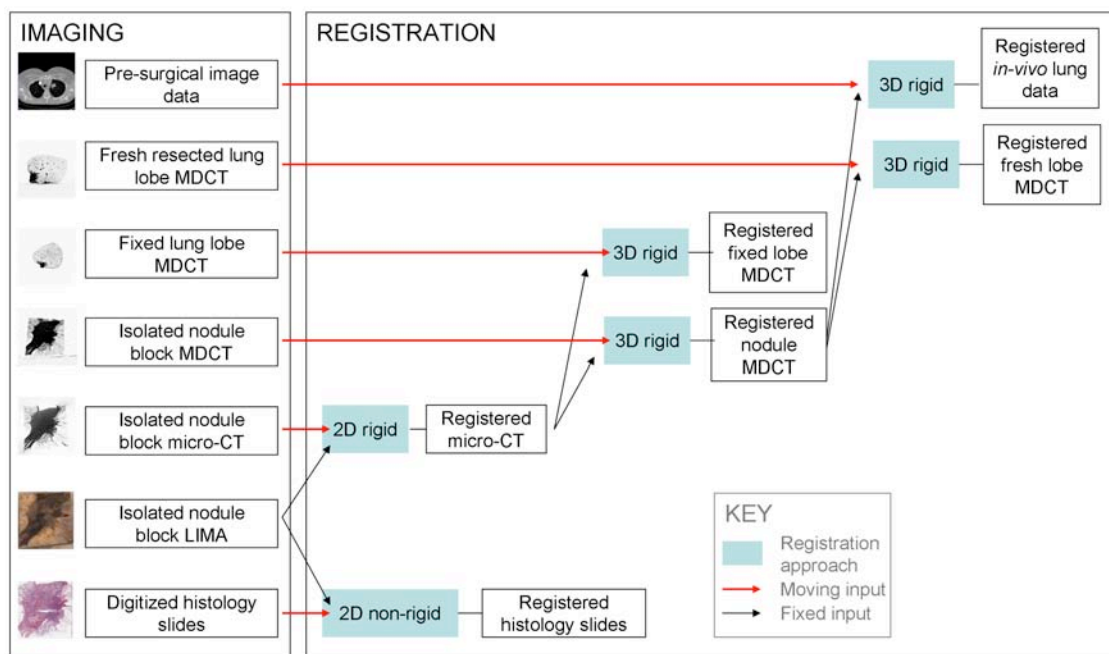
IMAGING

Pre-surgical image data

Fresh resected lung lobe MDCT

Fixed lung lobe MDCT

Isolated nodule block MDCT

Isolated nodule block micro-CT

Isolated nodule block LIMA

Digitized histology slides

REGISTRATION

3D rigid

Registered *in-vivo* lung data

3D rigid

Registered fresh lobe MDCT

3D rigid

Registered fixed lobe MDCT

3D rigid

Registered nodule MDCT

2D rigid

Registered micro-CT

2D non-rigid

Registered histology slides

KEY

Registration approach

Moving input

Fixed input